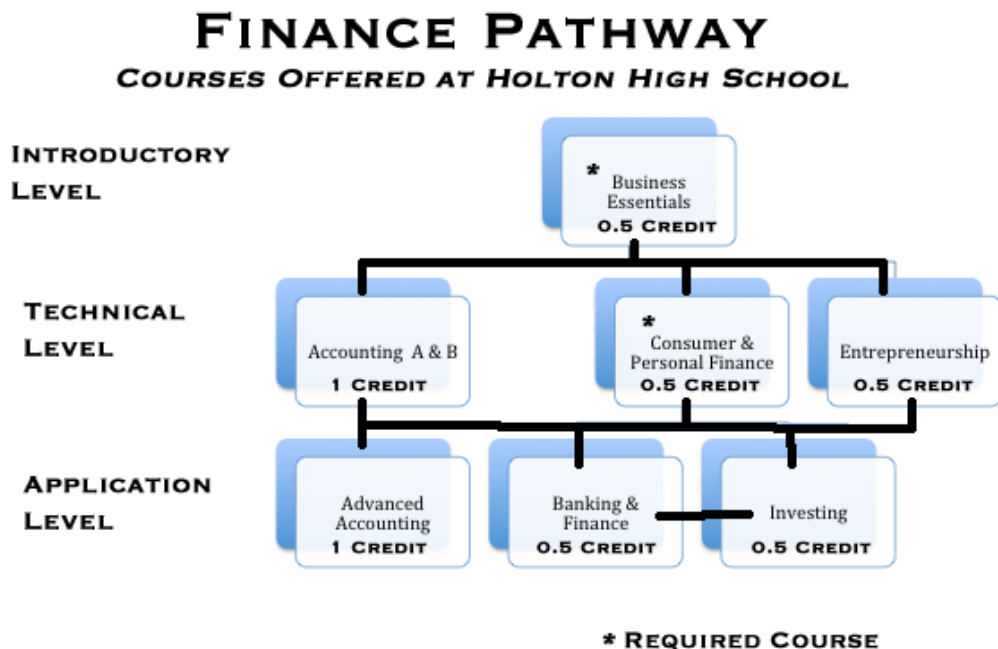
Finance Pathway

Courses Offered at Holton High School

Introductory Level

* Business Essentials
0.5 Credit

Technical Level

Accounting A & B
1 Credit

* Consumer & Personal Finance
0.5 Credit

Entrepreneurship
0.5 Credit

Application Level

Advanced Accounting
1 Credit

Banking & Finance
0.5 Credit

Investing
0.5 Credit

* Required Course